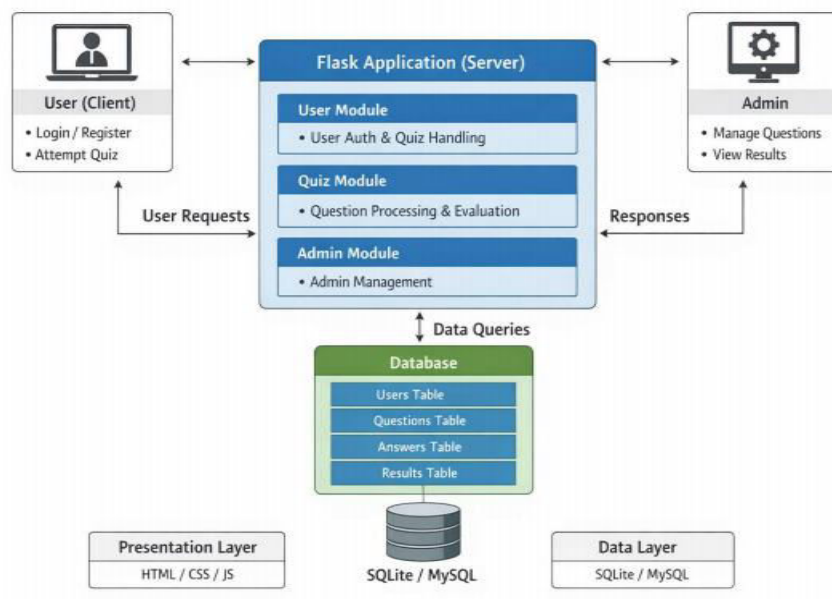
User (Client)

• Login / Register
• Attempt Quiz

Flask Application (Server)

User Module
• User Auth & Quiz Handling

Quiz Module
• Question Processing & Evaluation

Admin Module
• Admin Management

Admin

• Manage Questions
• View Results

User Requests

Responses

Data Queries

Database

Users Table
Questions Table
Answers Table
Results Table

SQLite / MySQL

Presentation Layer
HTML / CSS / JS

Data Layer
SQLite / MySQL